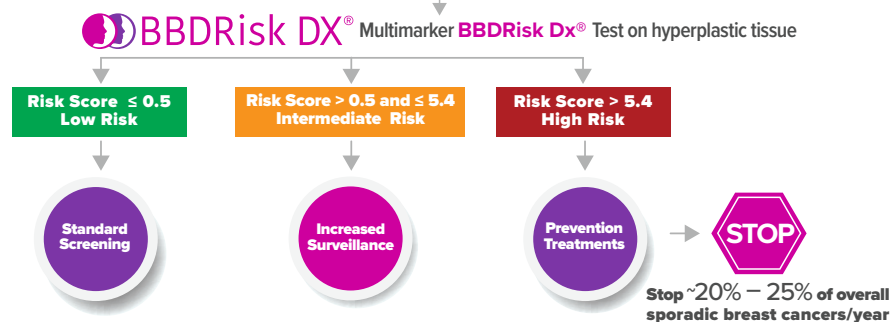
BBDRisk DX® Multimarker BBDRisk Dx® Test on hyperplastic tissue

Risk Score ≤ 0.5
Low Risk

Risk Score > 0.5 and ≤ 5.4
Intermediate Risk

Risk Score > 5.4
High Risk

Standard Screening

Increased Surveillance

Prevention Treatments

STOP

Stop ~20% – 25% of overall sporadic breast cancers/year